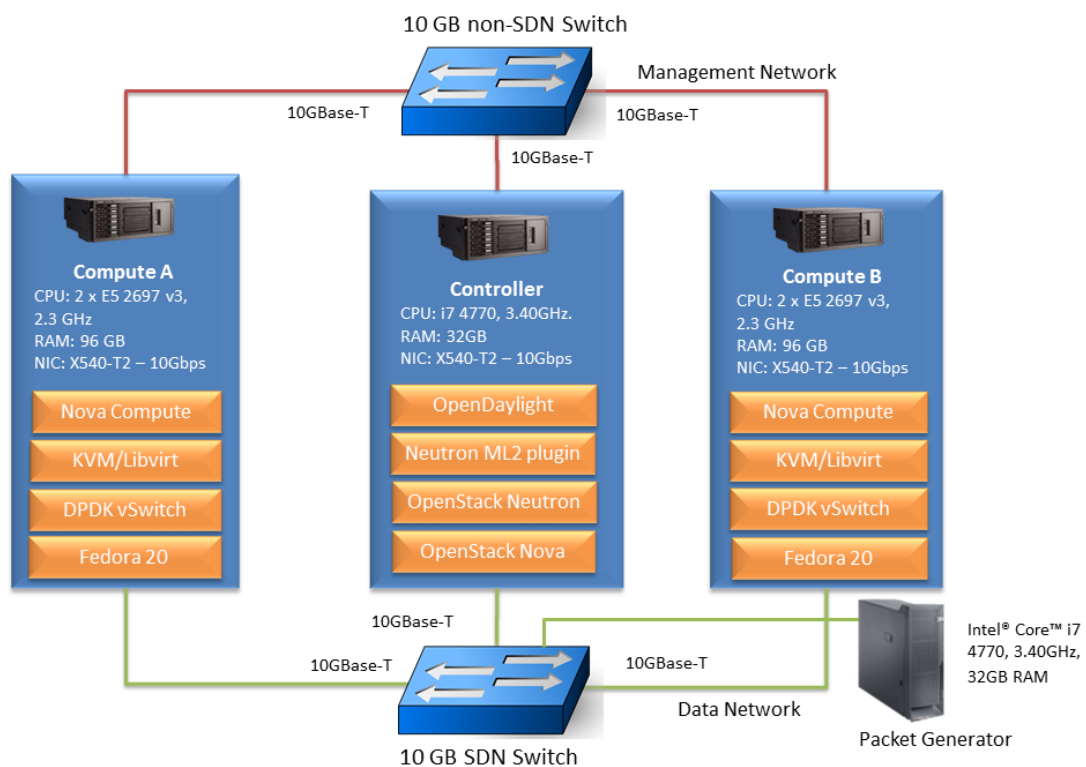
10 GB non-SDN Switch

Management Network

10GBase-T

10GBase-T

10GBase-T

Compute A
CPU: 2 x E5 2697 v3, 2.3 GHz
RAM: 96 GB
NIC: X540-T2 – 10Gbps

Nova Compute
KVM/Libvirt
DPDK vSwitch
Fedora 20

Controller
CPU: i7 4770, 3.40GHz.
RAM: 32GB
NIC: X540-T2 – 10Gbps

OpenDaylight
Neutron ML2 plugin
OpenStack Neutron
OpenStack Nova

Compute B
CPU: 2 x E5 2697 v3, 2.3 GHz
RAM: 96 GB
NIC: X540-T2 – 10Gbps

Nova Compute
KVM/Libvirt
DPDK vSwitch
Fedora 20

10GBase-T

10GBase-T

10GBase-T

Intel® Core™ i7 4770, 3.40GHz, 32GB RAM

Data Network

Packet Generator

10 GB SDN Switch